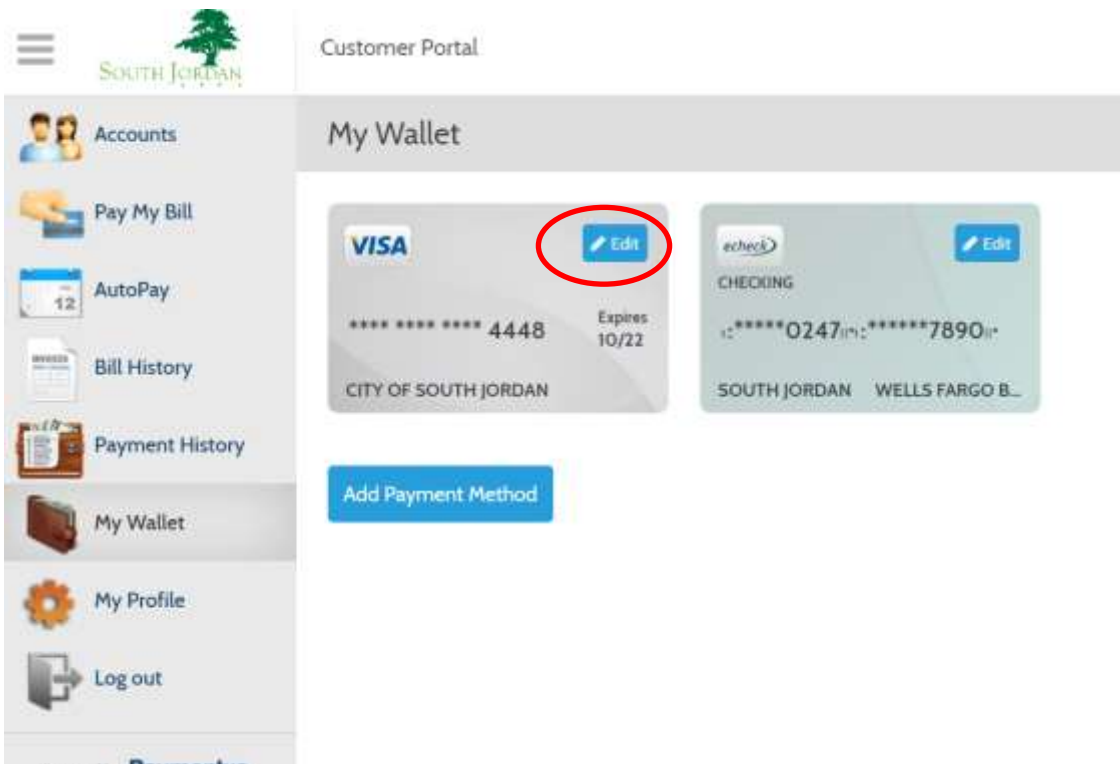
South Jordan

Customer Portal

Accounts

Pay My Bill

12

AutoPay

Bill History

Payment History

My Wallet

My Profile

Log out

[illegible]

My Wallet

VISA

Edit

**** **** **** 4448

Expires 10/22

CITY OF SOUTH JORDAN

echeck

Edit

CHECKING

⑆*****0247⑆:******7890⑈

SOUTH JORDAN WELLS FARGO B...

Add Payment Method